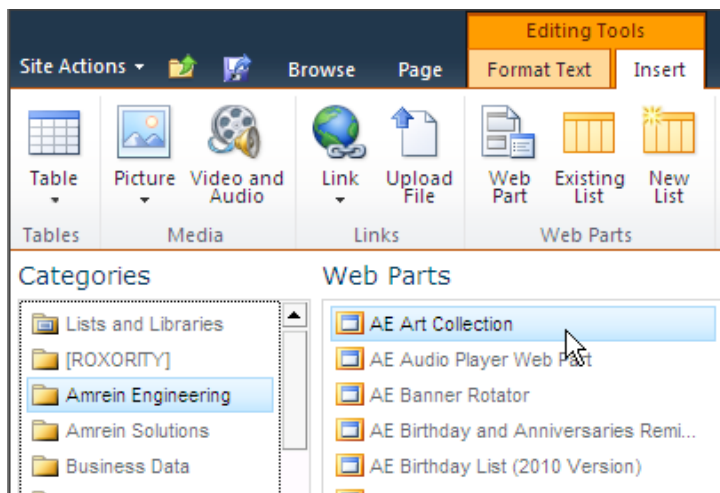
Editing Tools
Site Actions
Browse
Page
Format Text
Insert

Table
Picture
Video and Audio
Link
Upload File
Web Part
Existing List
New List
Tables
Media
Links
Web Parts

Categories
Lists and Libraries
[ROXORITY]
Amrein Engineering
Amrein Solutions
Business Data

Web Parts
AE Art Collection
AE Audio Player Web Part
AE Banner Rotator
AE Birthday and Anniversaries Remi...
AE Birthday List (2010 Version)